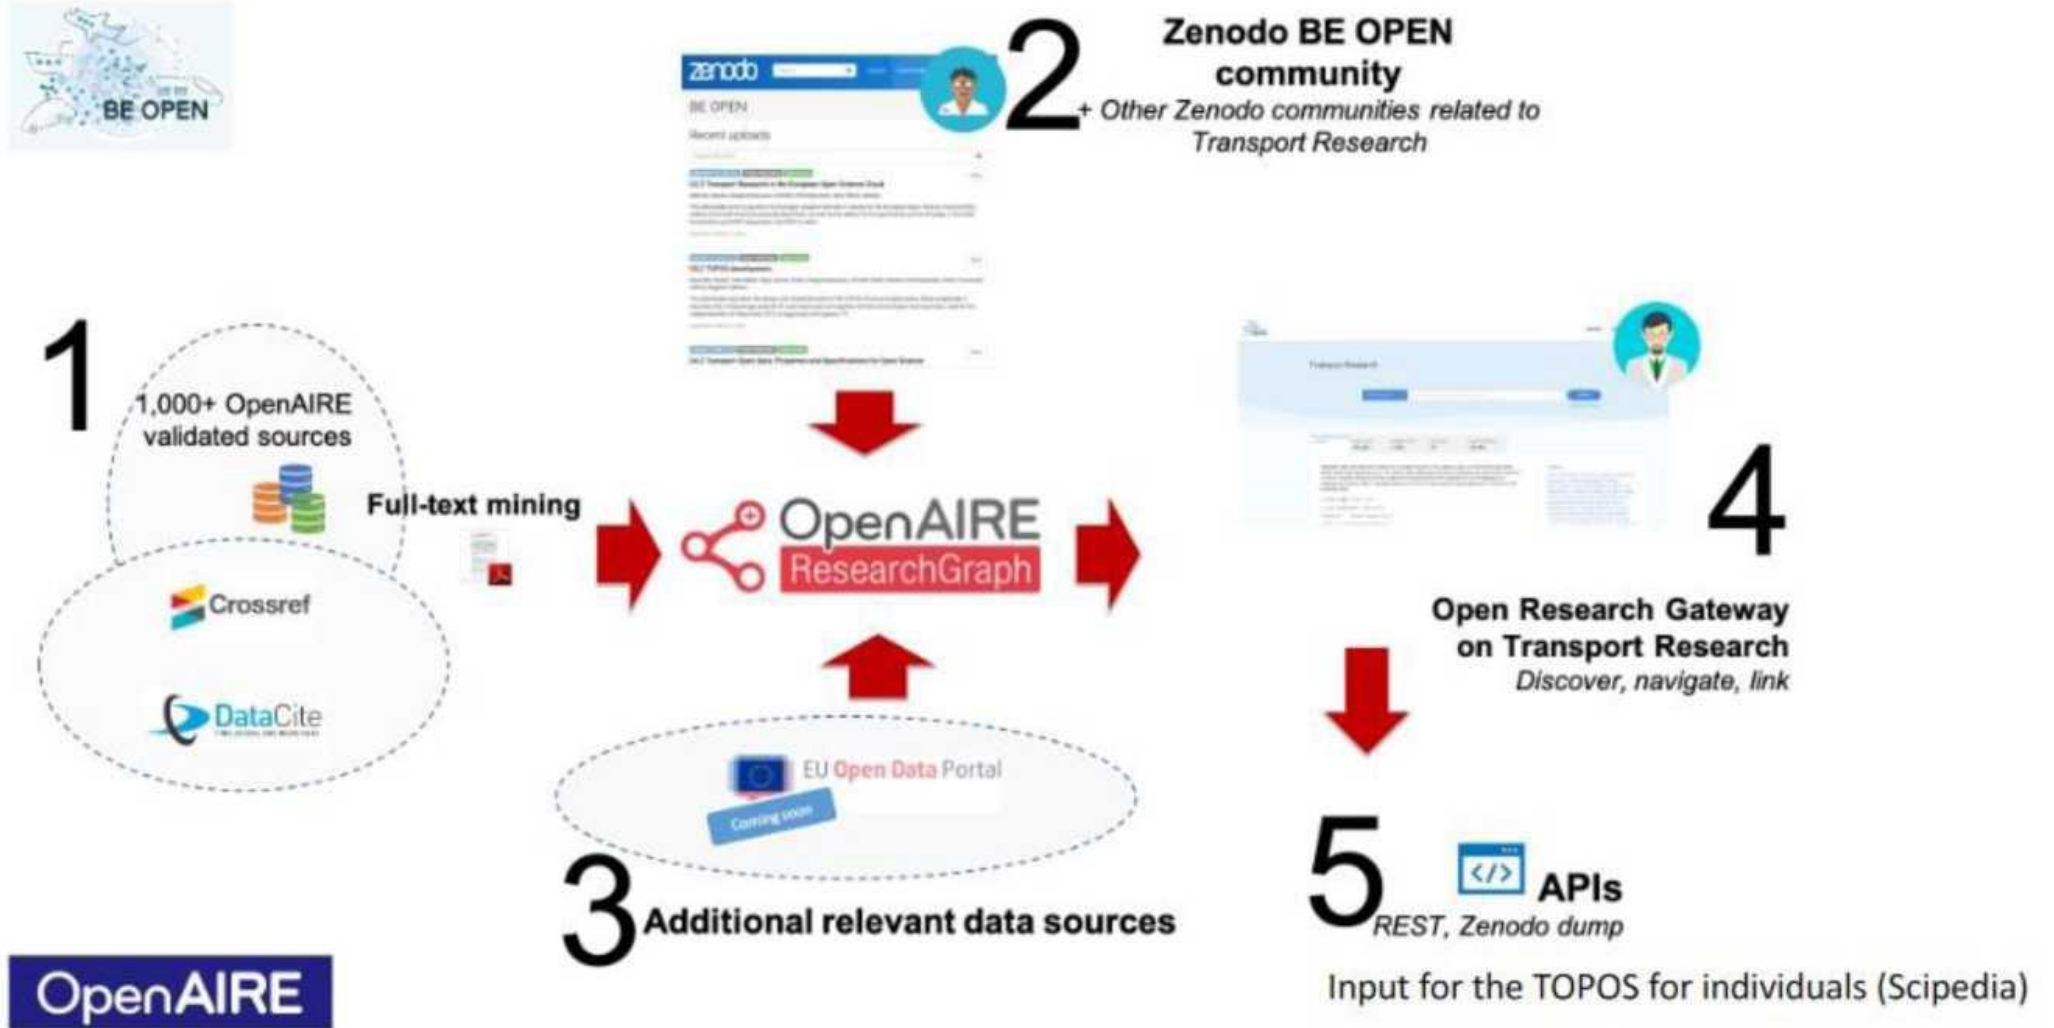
BE OPEN

zenodo
BE OPEN
Recent uploads
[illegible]

2
Zenodo BE OPEN community
+ Other Zenodo communities related to Transport Research

1
1,000+ OpenAIRE validated sources
Crossref
DataCite

Full-text mining

OpenAIRE ResearchGraph

Transport Research

4
Open Research Gateway on Transport Research
Discover, navigate, link

EU Open Data Portal
Coming soon

3
Additional relevant data sources

5
APIs
REST, Zenodo dump

Input for the TOPOS for individuals (Scipedia)

OpenAIRE